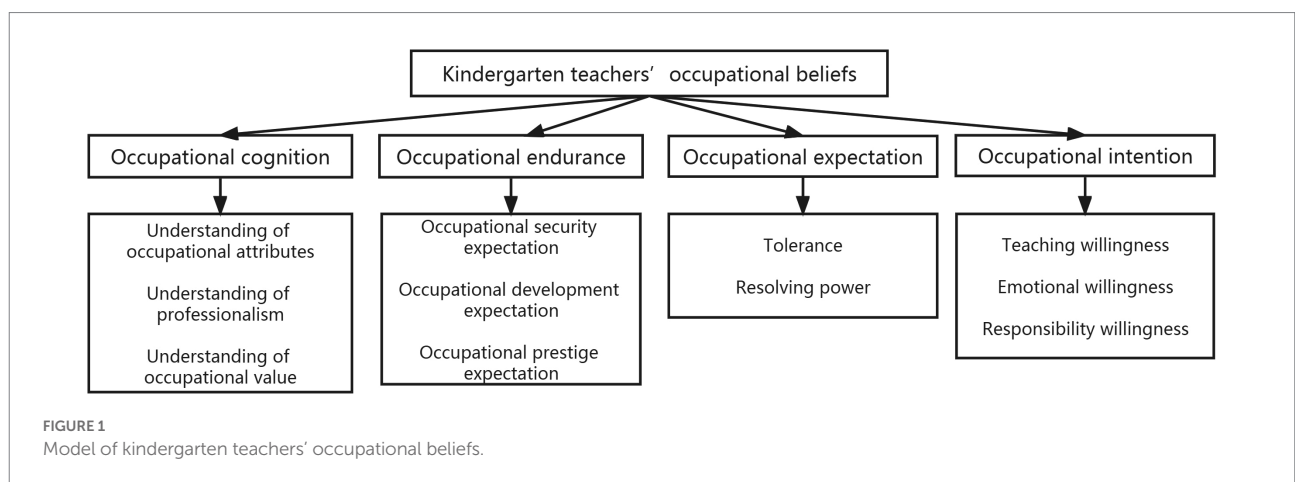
Kindergarten teachers' occupational beliefs

Occupational cognition

Occupational endurance

Occupational expectation

Occupational intention

Understanding of occupational attributes

Understanding of professionalism

Understanding of occupational value

Occupational security expectation

Occupational development expectation

Occupational prestige expectation

Tolerance

Resolving power

Teaching willingness

Emotional willingness

Responsibility willingness

FIGURE 1
Model of kindergarten teachers' occupational beliefs.